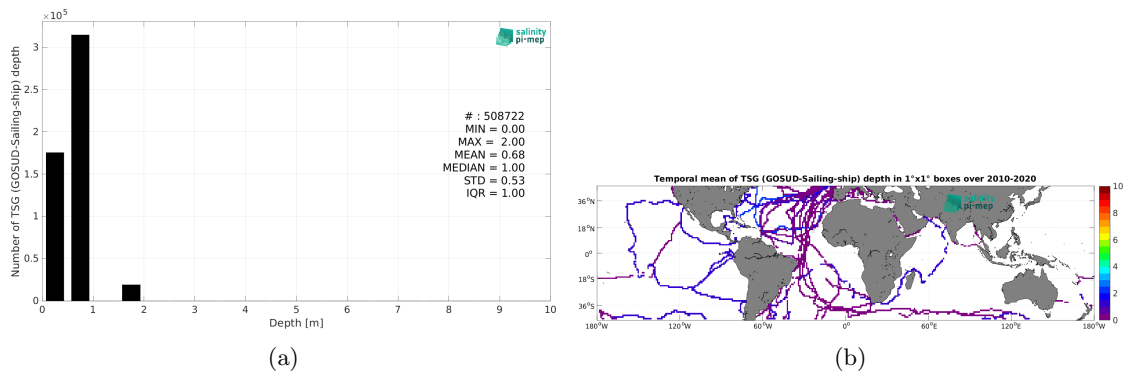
$\times10^5$

salinity pi-mep

Number of TSG (GOSUD-Sailing-ship) depth

3.5
3
2.5
2
1.5
1
0.5
0

# : 508722
MIN = 0.00
MAX = 2.00
MEAN = 0.68
MEDIAN = 1.00
STD = 0.53
IQR = 1.00

0 1 2 3 4 5 6 7 8 9 10

Depth [m]

(a)

Temporal mean of TSG (GOSUD-Sailing-ship) depth in 1°x1° boxes over 2010-2020

salinity pi-mep

36°N
18°N
0°
18°S
36°S

180°W 120°W 60°W 0° 60°E 120°E 180°W

10
8
6
4
2
0

(b)